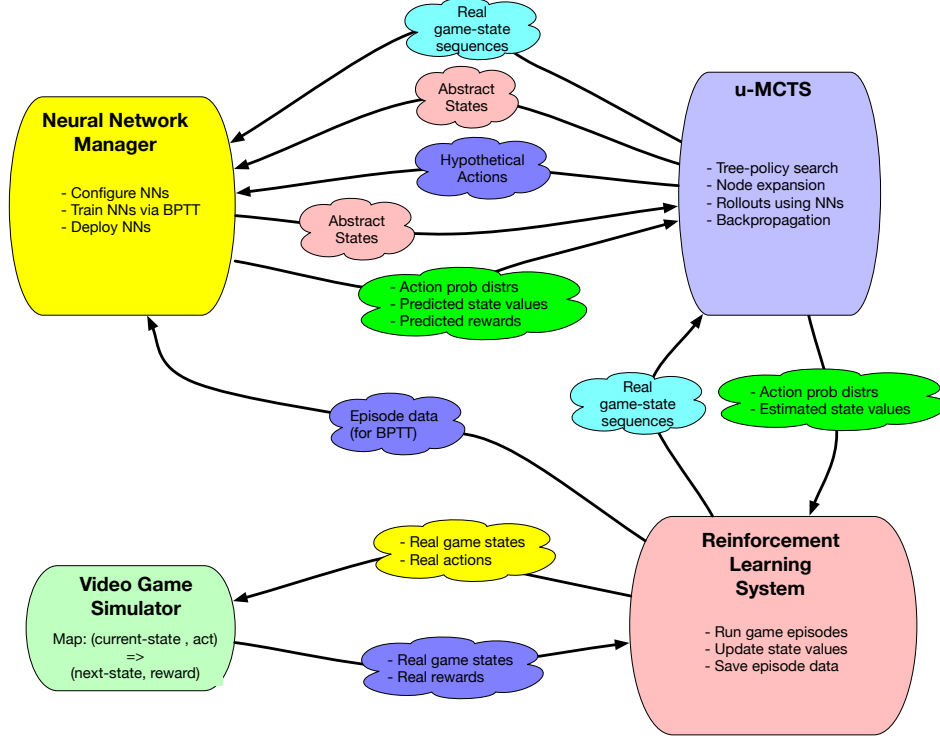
Real game-state sequences

Abstract States

Neural Network Manager

- Configure NNs
- Train NNs via BPTT
- Deploy NNs

Hypothetical Actions

u-MCTS

- Tree-policy search
- Node expansion
- Rollouts using NNs
- Backpropagation

Abstract States

- Action prob distrs
- Predicted state values
- Predicted rewards

Real game-state sequences

- Action prob distrs
- Estimated state values

Episode data (for BPTT)

- Real game states
- Real actions

Reinforcement Learning System

- Run game episodes
- Update state values
- Save episode data

Video Game Simulator

Map: (current-state , act) => (next-state, reward)

- Real game states
- Real rewards